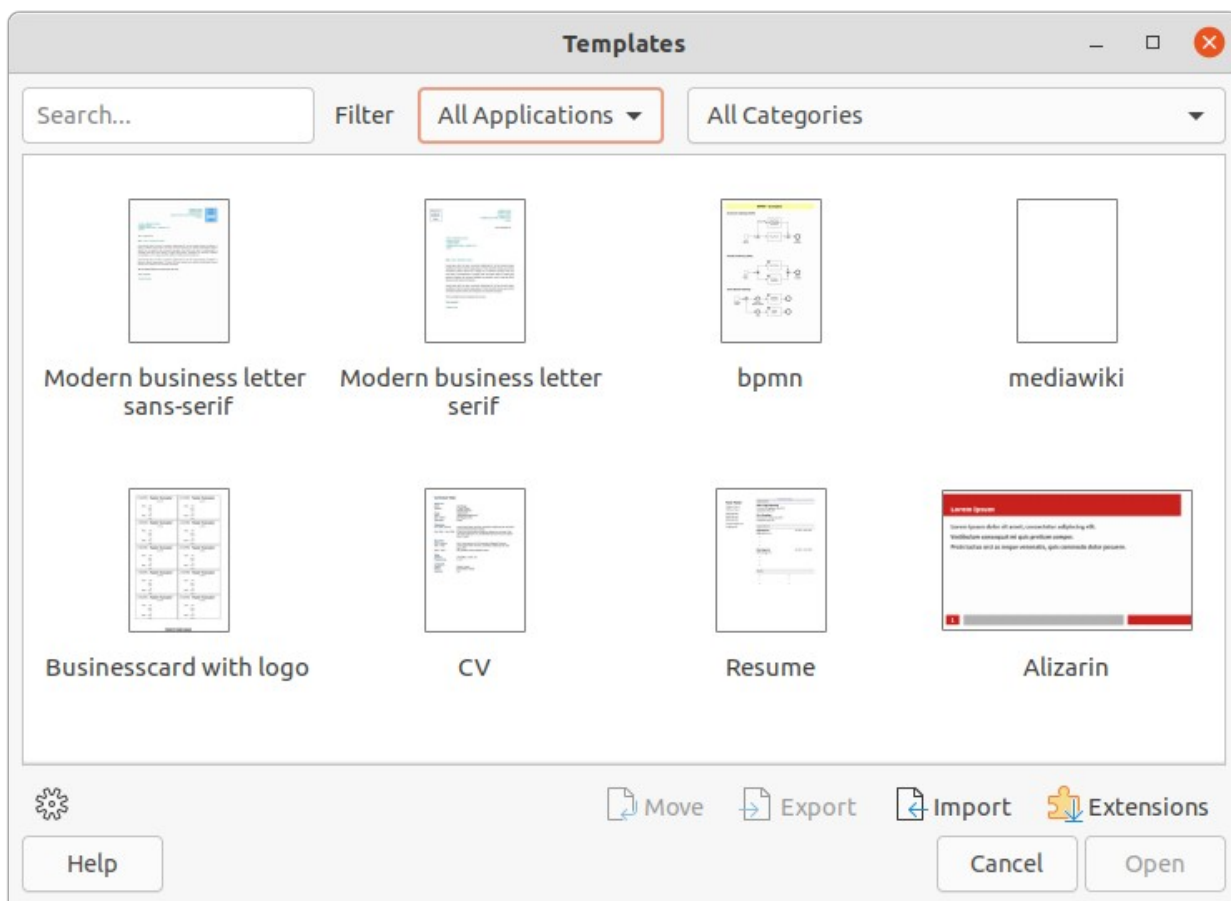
Templates

Search...

Filter

All Applications

All Categories

Modern business letter sans-serif

Modern business letter serif

bpmn

mediawiki

Businesscard with logo

CV

Resume

Lorem Ipsum

Lorem ipsum dolor sit amet, consectetur adipiscing elit.

Vestibulum consequat mi quis pretium semper.

Proin luctus orci ac neque venenatis, quis commodo dolor posuere.

Alizarin

Move

Export

Import

Extensions

Help

Cancel

Open